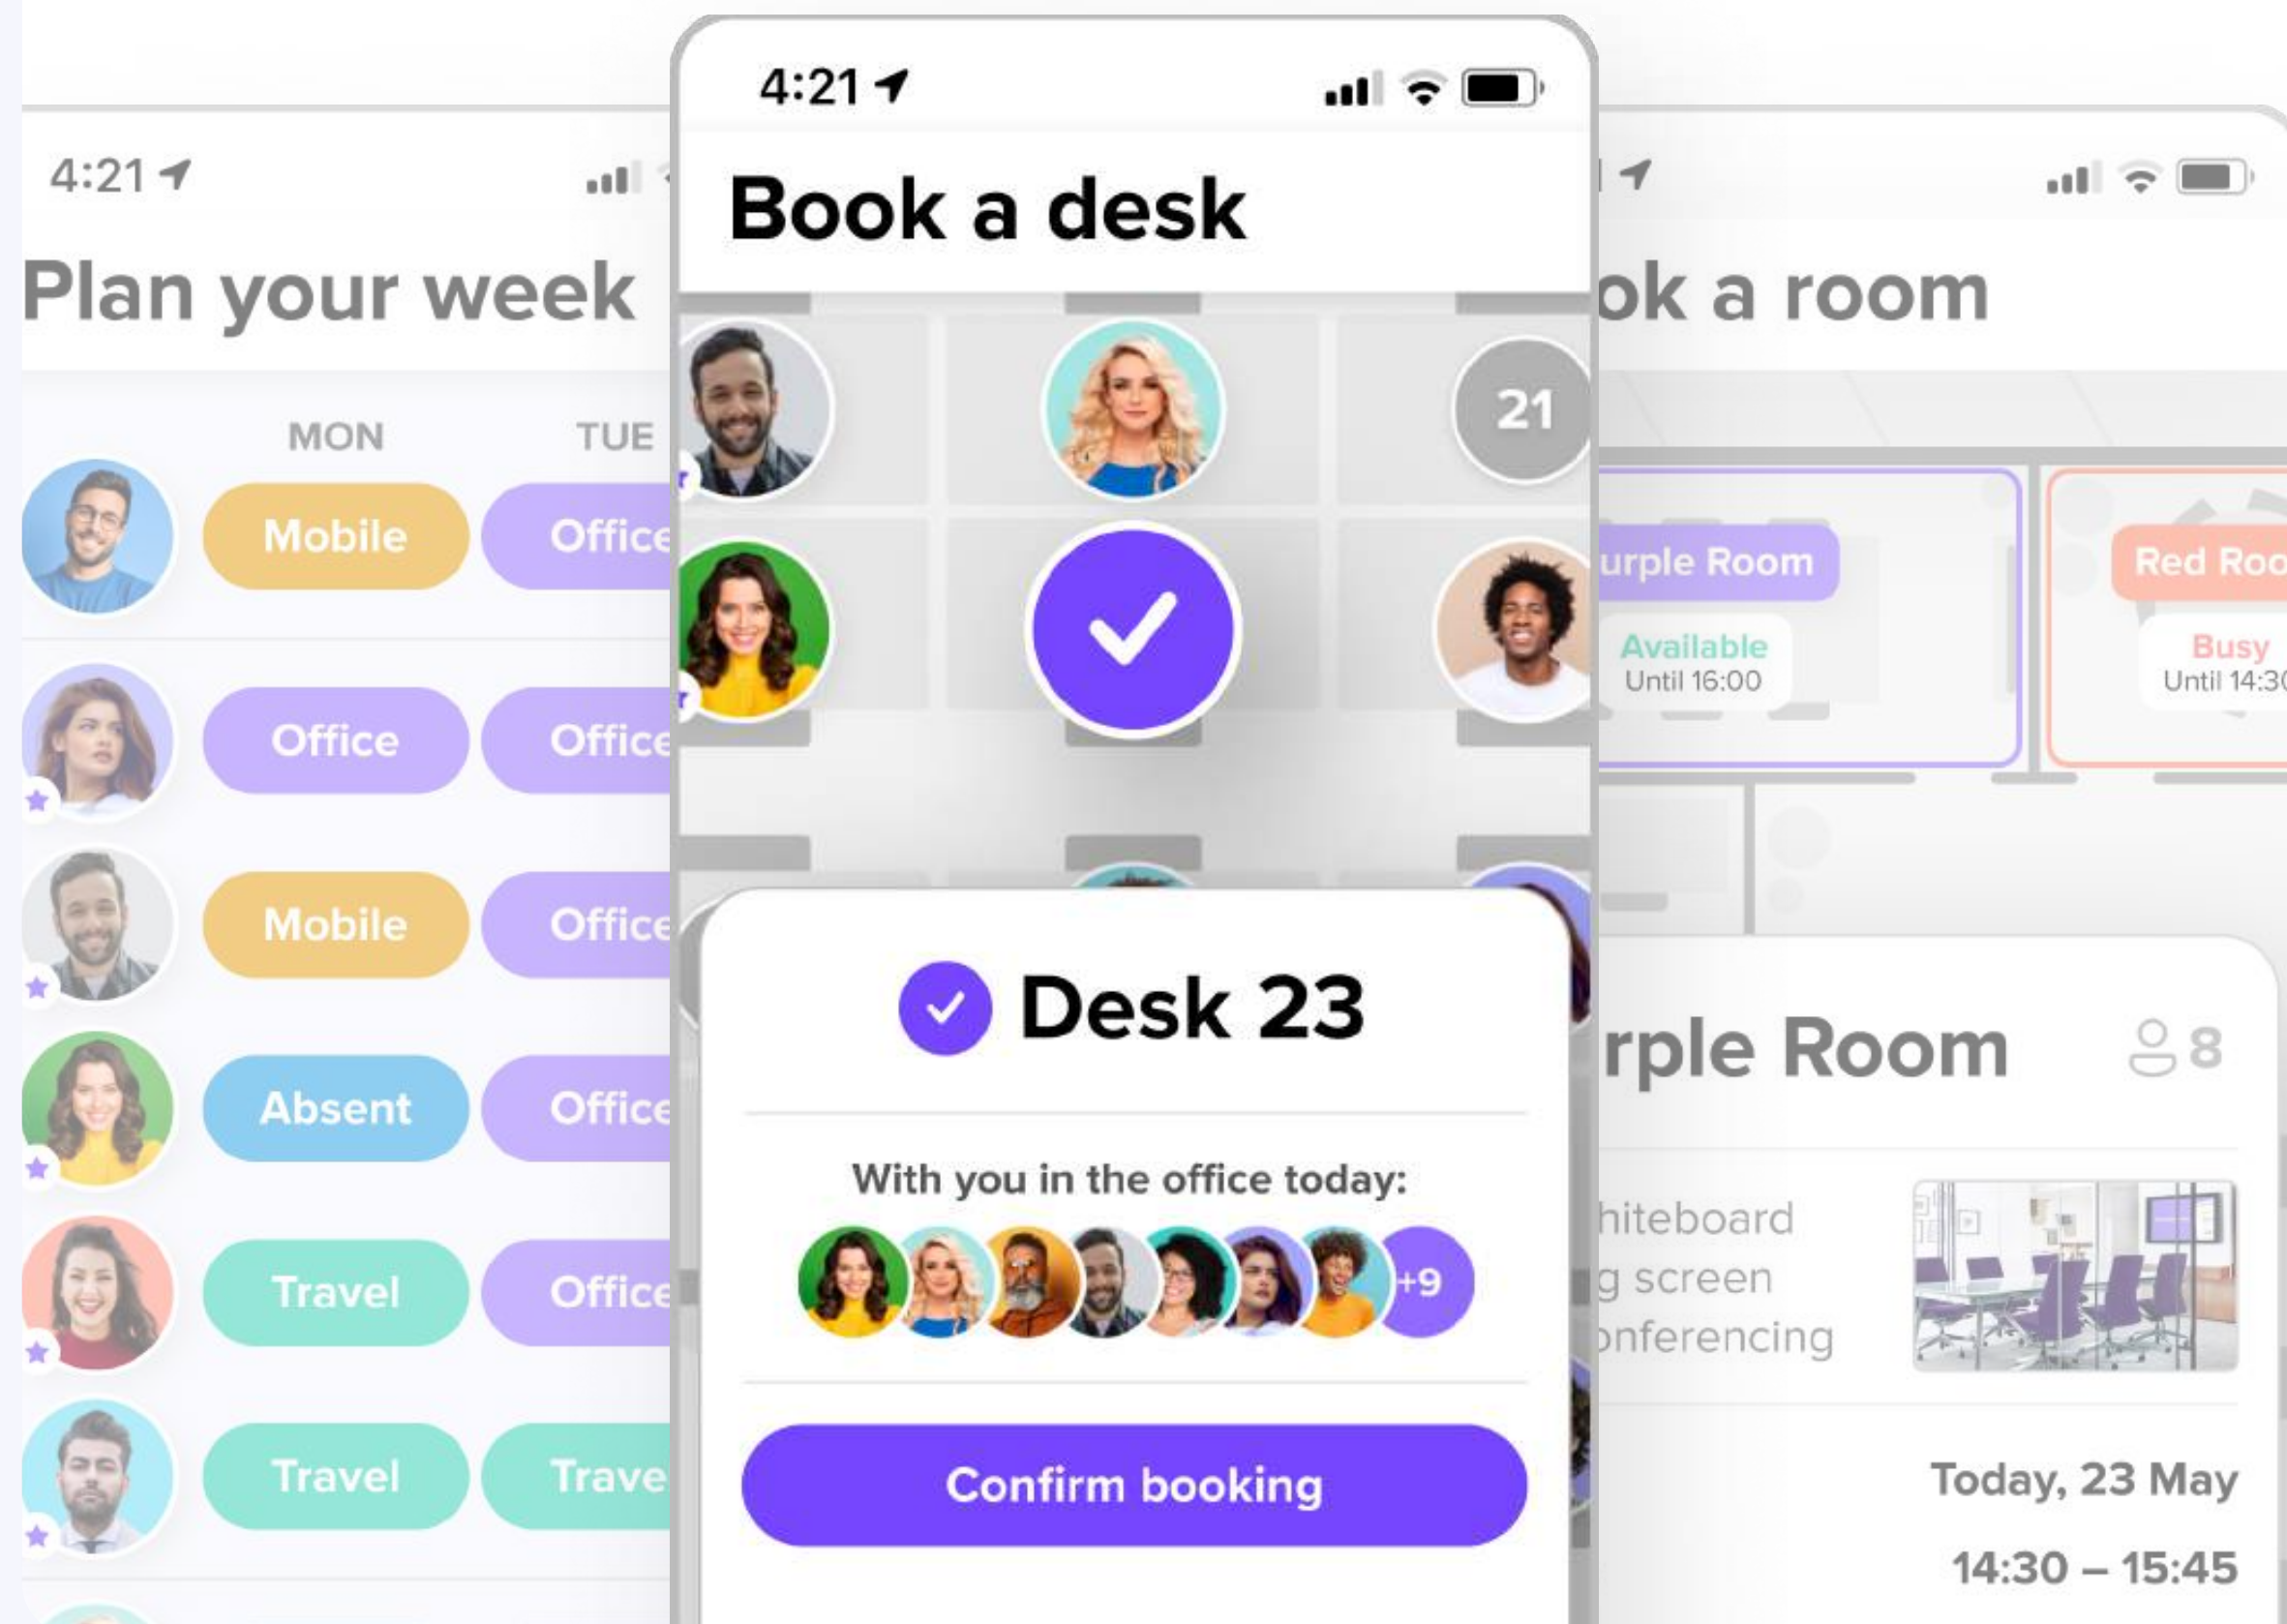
4:21

Plan your week

| | MON | TUE |
|---|---|---|
| | Mobile | Office |
| | Office | Office |
| | Mobile | Office |
| | Absent | Office |
| | Travel | Office |
| | Travel | Trave |

4:21

Book a desk

21

Desk 23

With you in the office today:

+9

Confirm booking

ok a room

urple Room
Available
Until 16:00

Red Roo
Busy
Until 14:3

rple Room 8

hiteboard
g screen
nferencing

Today, 23 May
14:30 – 15:45